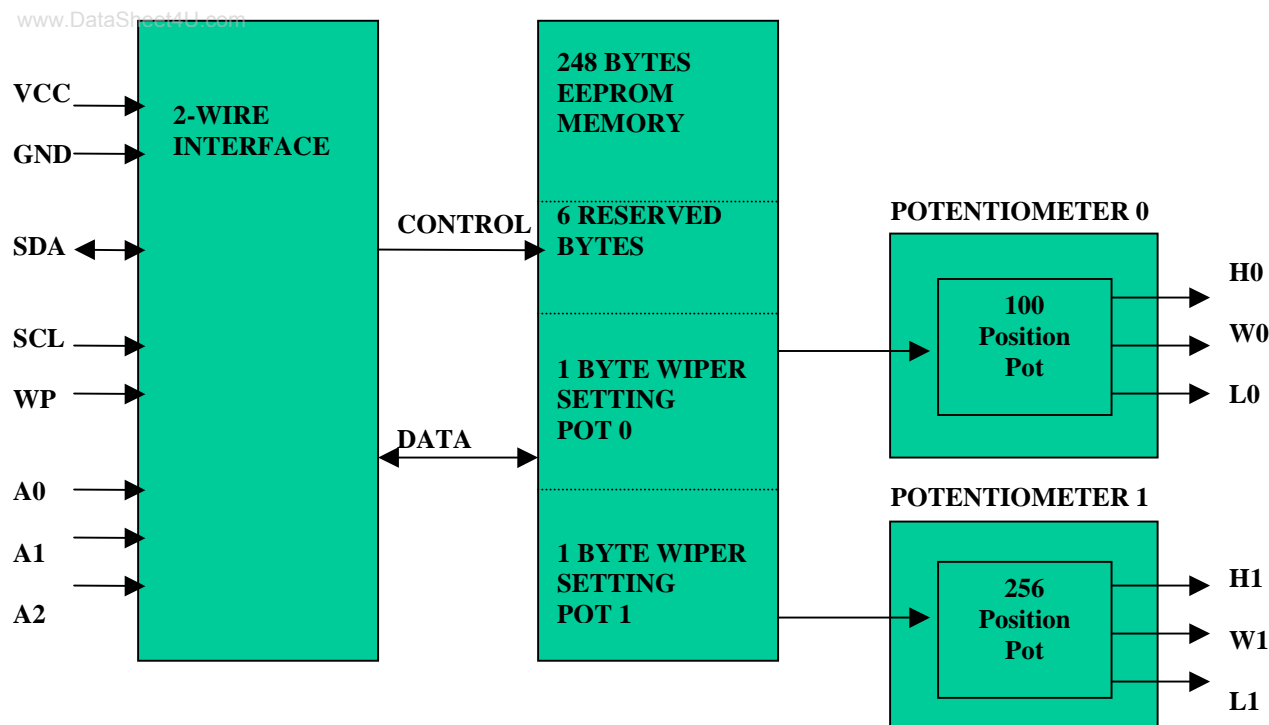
www.DataSheet4U.com

VCC
GND
SDA
SCL
WP
A0
A1
A2

2-WIRE INTERFACE

CONTROL

DATA

248 BYTES EEPROM MEMORY

6 RESERVED BYTES

1 BYTE WIPER SETTING POT 0

1 BYTE WIPER SETTING POT 1

POTENTIOMETER 0

100 Position Pot

H0
W0
L0

POTENTIOMETER 1

256 Position Pot

H1
W1
L1